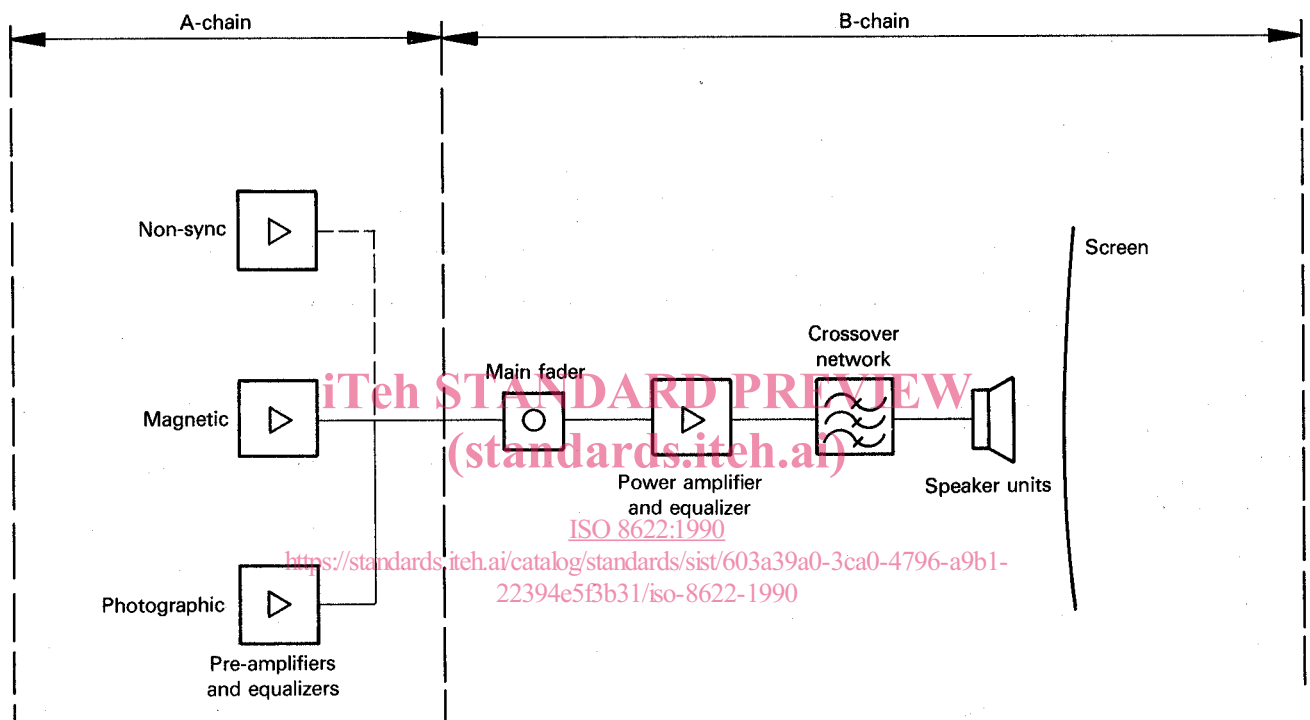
A-chain

B-chain

Non-sync

Screen

Crossover network

Main fader

iTeh STANDARD PREVIEW

Magnetic

(standards.iteh.ai)

Power amplifier and equalizer

Speaker units

ISO 8622:1990

https://standards.iteh.ai/catalog/standards/sist/603a39a0-3ca0-4796-a9b1-22394e5f3b31/iso-8622-1990

Photographic

Pre-amplifiers and equalizers